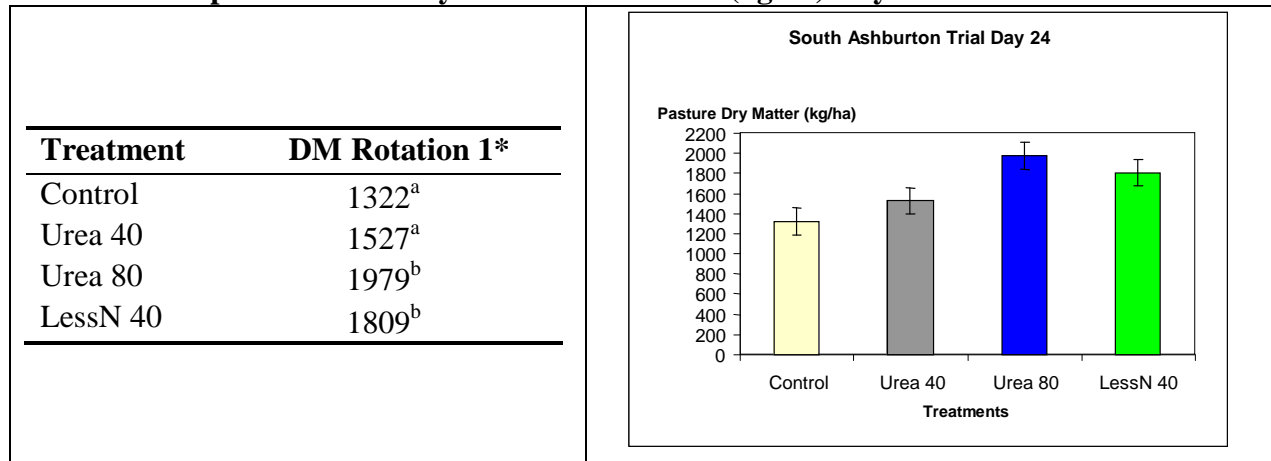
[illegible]

| Treatment | DM Rotation 1* |
|---|---|
| Control | $1322^{a}$ |
| Urea 40 | $1527^{a}$ |
| Urea 80 | $1979^{b}$ |
| LessN 40 | $1809^{b}$ |

South Ashburton Trial Day 24

Pasture Dry Matter (kg/ha)

2200
2000
1800
1600
1400
1200
1000
800
600
400
200
0

Control Urea 40 Urea 80 LessN 40

Treatments